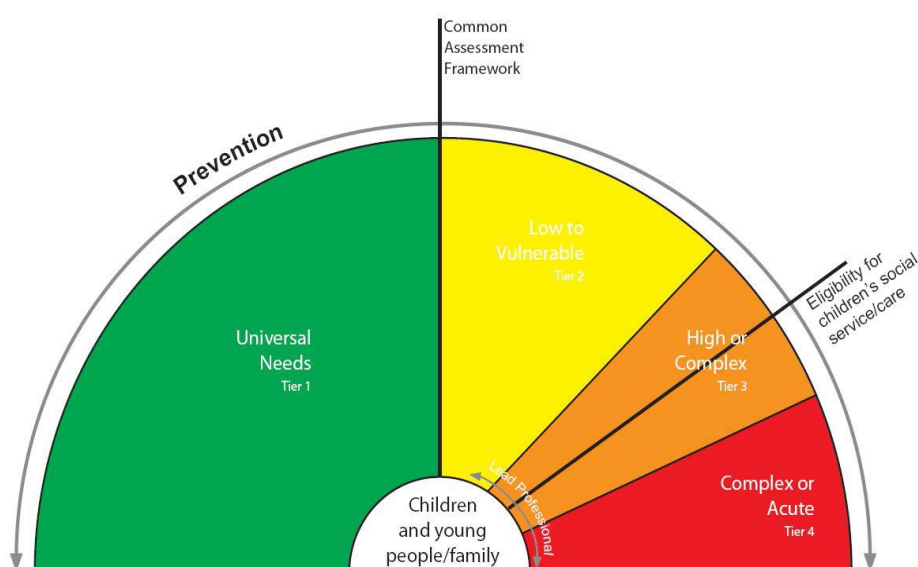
Common Assessment Framework

Prevention

Universal Needs
Tier 1

Low to Vulnerable
Tier 2

High or Complex
Tier 3

Eligibility for children's social service/care

Complex or Acute
Tier 4

Lead Professional

Children and young people/family